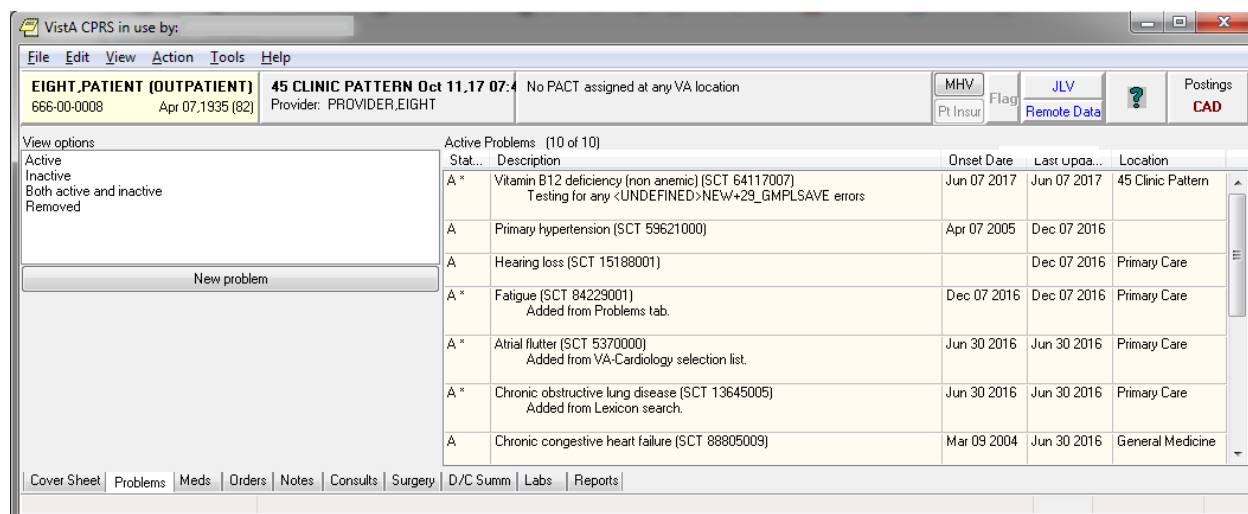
VistA CPRS in use by:

File Edit View Action Tools Help

EIGHT,PATIENT (OUTPATIENT)
666-00-0008 Apr 07,1935 (82)

45 CLINIC PATTERN Oct 11,17 07:4
Provider: PROVIDER,EIGHT

No PACT assigned at any VA location

MHV
Pt Insur
Flag
JLV
Remote Data
?
Postings
CAD

View options
Active
Inactive
Both active and inactive
Removed

New problem

Active Problems (10 of 10)

| Stat... | Description | Onset Date | Last Upda... | Location |
|---|---|---|---|---|
| A * | Vitamin B12 deficiency (non anemic) (SCT 64117007) Testing for any <UNDEFINED>NEW+29_GMPLSAVE errors | Jun 07 2017 | Jun 07 2017 | 45 Clinic Pattern |
| A | Primary hypertension (SCT 59621000) | Apr 07 2005 | Dec 07 2016 | |
| A | Hearing loss (SCT 15188001) | | Dec 07 2016 | Primary Care |
| A * | Fatigue (SCT 84229001) Added from Problems tab. | Dec 07 2016 | Dec 07 2016 | Primary Care |
| A * | Atrial flutter (SCT 5370000) Added from VA-Cardiology selection list. | Jun 30 2016 | Jun 30 2016 | Primary Care |
| A * | Chronic obstructive lung disease (SCT 13645005) Added from Lexicon search. | Jun 30 2016 | Jun 30 2016 | Primary Care |
| A | Chronic congestive heart failure (SCT 88805009) | Mar 09 2004 | Jun 30 2016 | General Medicine |

Cover Sheet | Problems | Meds | Orders | Notes | Consults | Surgery | D/C Summ | Labs | Reports